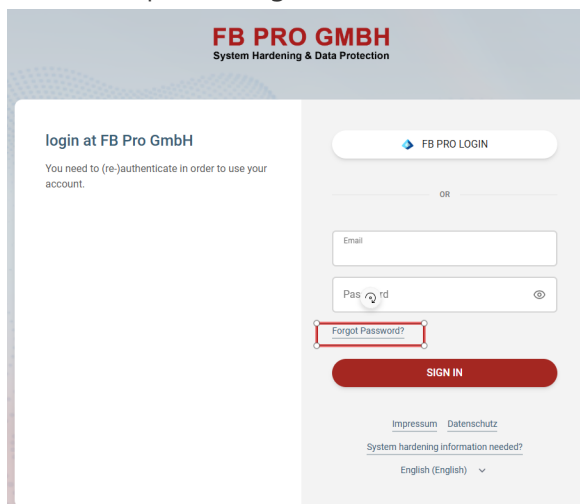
FB PRO GMBH
System Hardening & Data Protection

login at FB Pro GmbH

You need to (re-)authenticate in order to use your account.

FB PRO LOGIN

OR

Email

Pas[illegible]rd

Forgot Password?

SIGN IN

Impressum Datenschutz

System hardening information needed?

English (English)